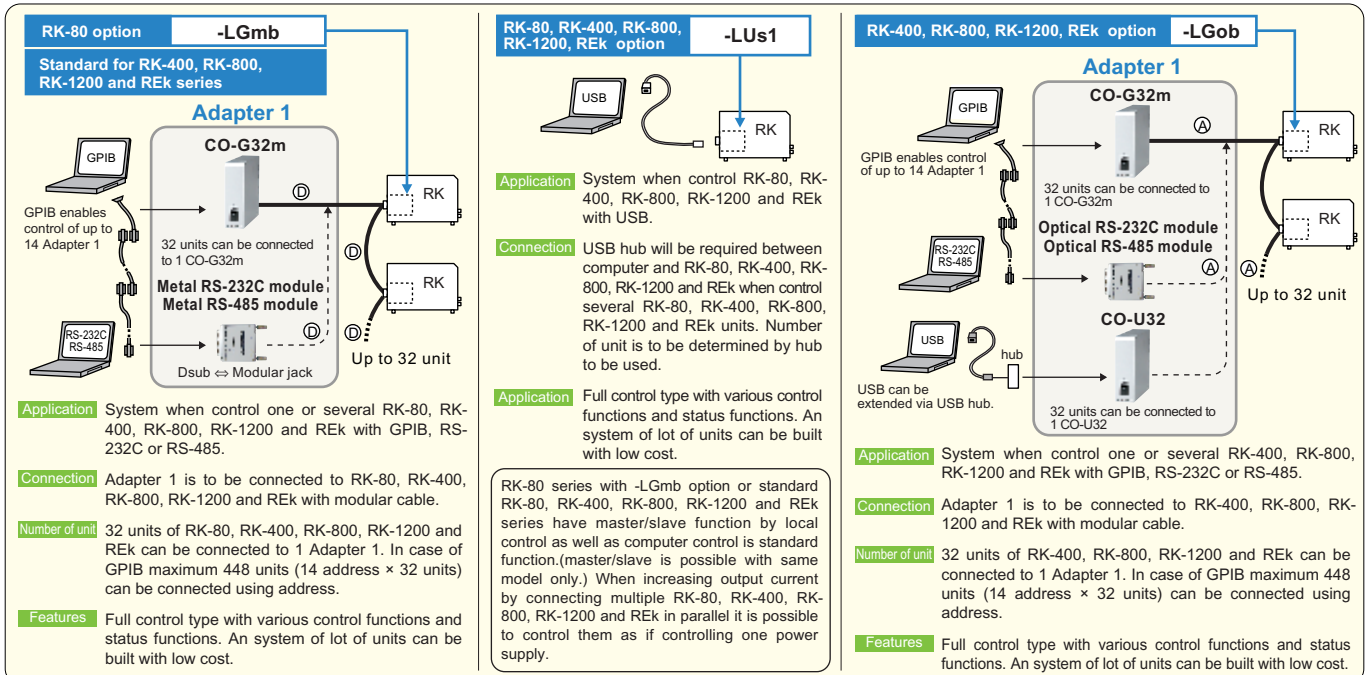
RK-80 option -LGmb

Standard for RK-400, RK-800, RK-1200 and REk series

Adapter 1

CO-G32m

GPIB

GPIB enables control of up to 14 Adapter 1

32 units can be connected to 1 CO-G32m

Metal RS-232C module
Metal RS-485 module

RS-232C RS-485

Dsub ⇔ Modular jack

D

RK

RK

Up to 32 unit

Application System when control one or several RK-80, RK-400, RK-800, RK-1200 and REk with GPIB, RS-232C or RS-485.

Connection Adapter 1 is to be connected to RK-80, RK-400, RK-800, RK-1200 and REk with modular cable.

Number of unit 32 units of RK-80, RK-400, RK-800, RK-1200 and REk can be connected to 1 Adapter 1. In case of GPIB maximum 448 units (14 address × 32 units) can be connected using address.

Features Full control type with various control functions and status functions. An system of lot of units can be built with low cost.

RK-80, RK-400, RK-800, RK-1200, REk option -LUs1

USB

RK

Application System when control RK-80, RK-400, RK-800, RK-1200 and REk with USB.

Connection USB hub will be required between computer and RK-80, RK-400, RK-800, RK-1200 and REk when control several RK-80, RK-400, RK-800, RK-1200 and REk units. Number of unit is to be determined by hub to be used.

Application Full control type with various control functions and status functions. An system of lot of units can be built with low cost.

RK-80 series with -LGmb option or standard RK-80, RK-400, RK-800, RK-1200 and REk series have master/slave function by local control as well as computer control is standard function.(master/slave is possible with same model only.) When increasing output current by connecting multiple RK-80, RK-400, RK-800, RK-1200 and REk in parallel it is possible to control them as if controlling one power supply.

RK-400, RK-800, RK-1200, REk option -LGob

Adapter 1

CO-G32m

GPIB

GPIB enables control of up to 14 Adapter 1

32 units can be connected to 1 CO-G32m

Optical RS-232C module
Optical RS-485 module

RS-232C RS-485

A

RK

RK

Up to 32 unit

CO-U32

USB

hub

USB can be extended via USB hub.

32 units can be connected to 1 CO-U32

Application System when control one or several RK-400, RK-800, RK-1200 and REk with GPIB, RS-232C or RS-485.

Connection Adapter 1 is to be connected to RK-400, RK-800, RK-1200 and REk with modular cable.

Number of unit 32 units of RK-400, RK-800, RK-1200 and REk can be connected to 1 Adapter 1. In case of GPIB maximum 448 units (14 address × 32 units) can be connected using address.

Features Full control type with various control functions and status functions. An system of lot of units can be built with low cost.